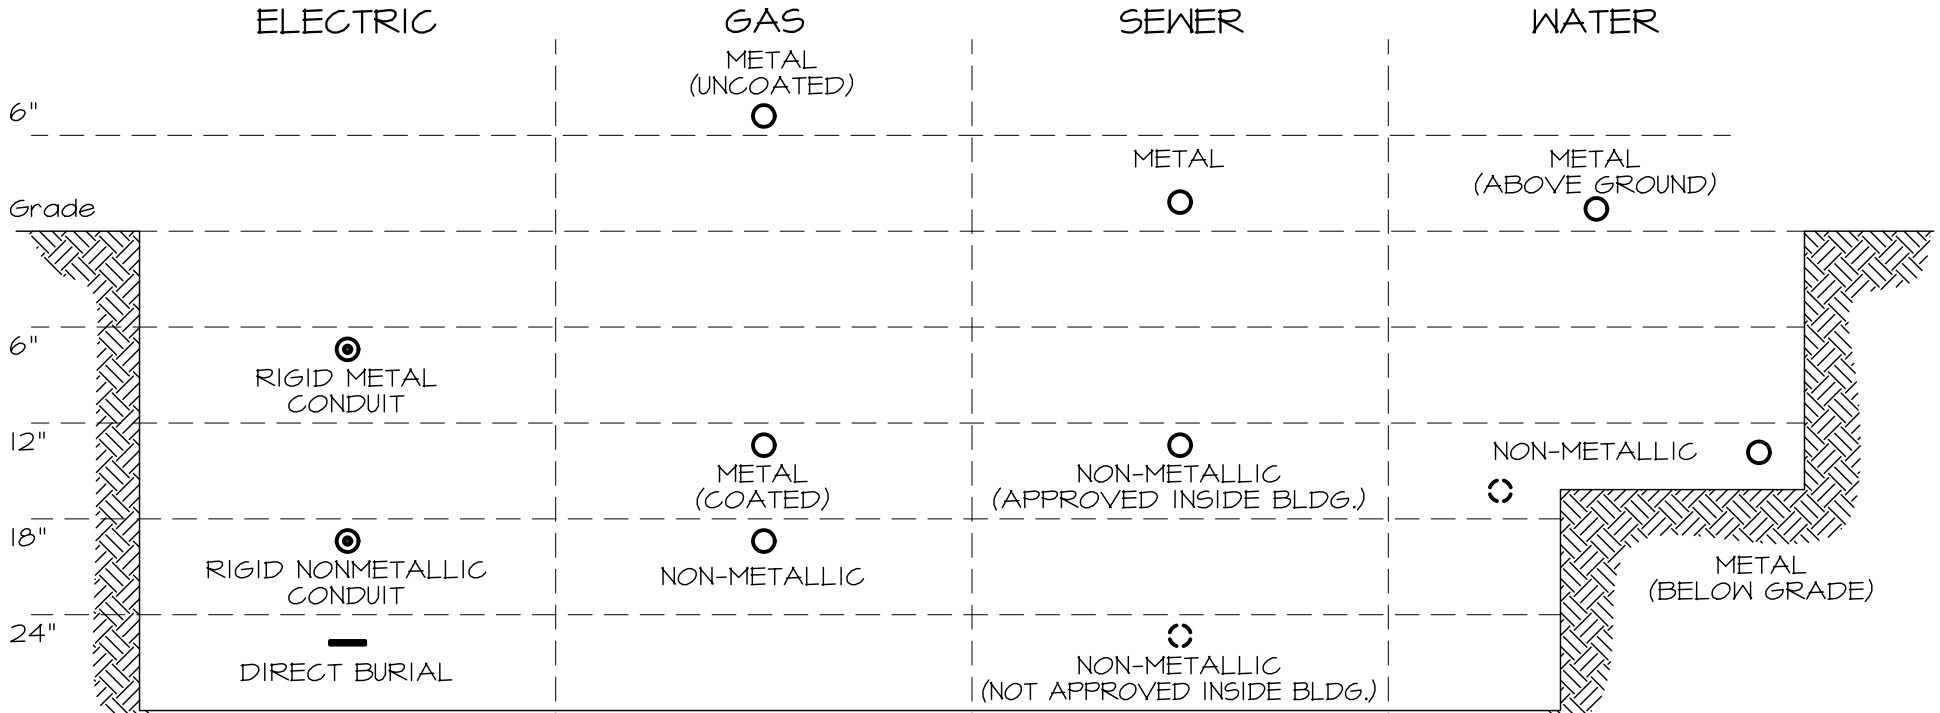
ELECTRIC
GAS
SEWER
WATER

METAL (UNCOATED)

6"

METAL

METAL (ABOVE GROUND)

Grade

6"

RIGID METAL CONDUIT

12"

METAL (COATED)

NON-METALLIC (APPROVED INSIDE BLDG.)

NON-METALLIC

18"

RIGID NONMETALLIC CONDUIT

NON-METALLIC

METAL (BELOW GRADE)

24"

DIRECT BURIAL

NON-METALLIC (NOT APPROVED INSIDE BLDG.)